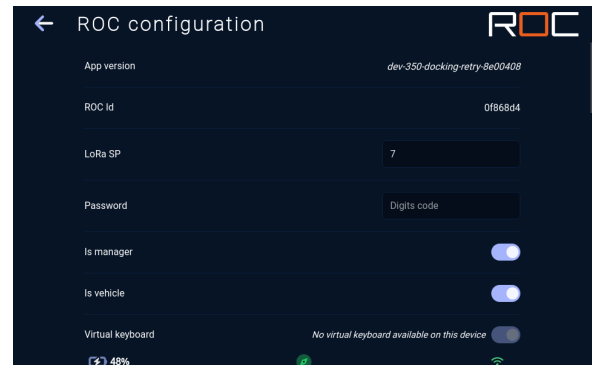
ROC configuration

ROC

App version dev-350-docking-retry-8e00408

ROC Id 0f868d4

LoRa SP 7

Password Digits code

Is manager

Is vehicle

Virtual keyboard No virtual keyboard available on this device

48%